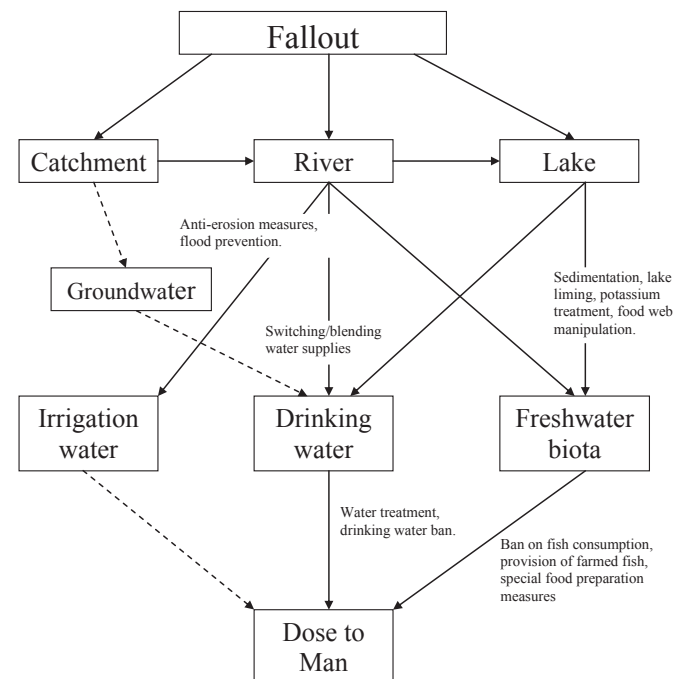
Fallout

Catchment

River

Lake

Anti-erosion measures, flood prevention.

Groundwater

Switching/blending water supplies

Sedimentation, lake liming, potassium treatment, food web manipulation.

Irrigation water

Drinking water

Freshwater biota

Water treatment, drinking water ban.

Ban on fish consumption, provision of farmed fish, special food preparation measures

Dose to Man